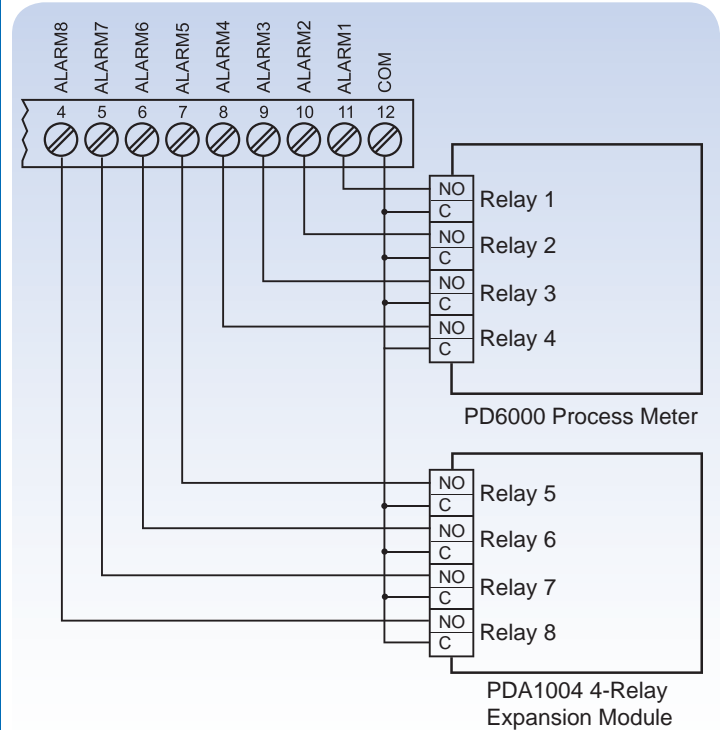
ALARM8 ALARM7 ALARM6 ALARM5 ALARM4 ALARM3 ALARM2 ALARM1 COM

4 5 6 7 8 9 10 11 12

NO
C
Relay 1
NO
C
Relay 2
NO
C
Relay 3
NO
C
Relay 4

PD6000 Process Meter

NO
C
Relay 5
NO
C
Relay 6
NO
C
Relay 7
NO
C
Relay 8

PDA1004 4-Relay Expansion Module